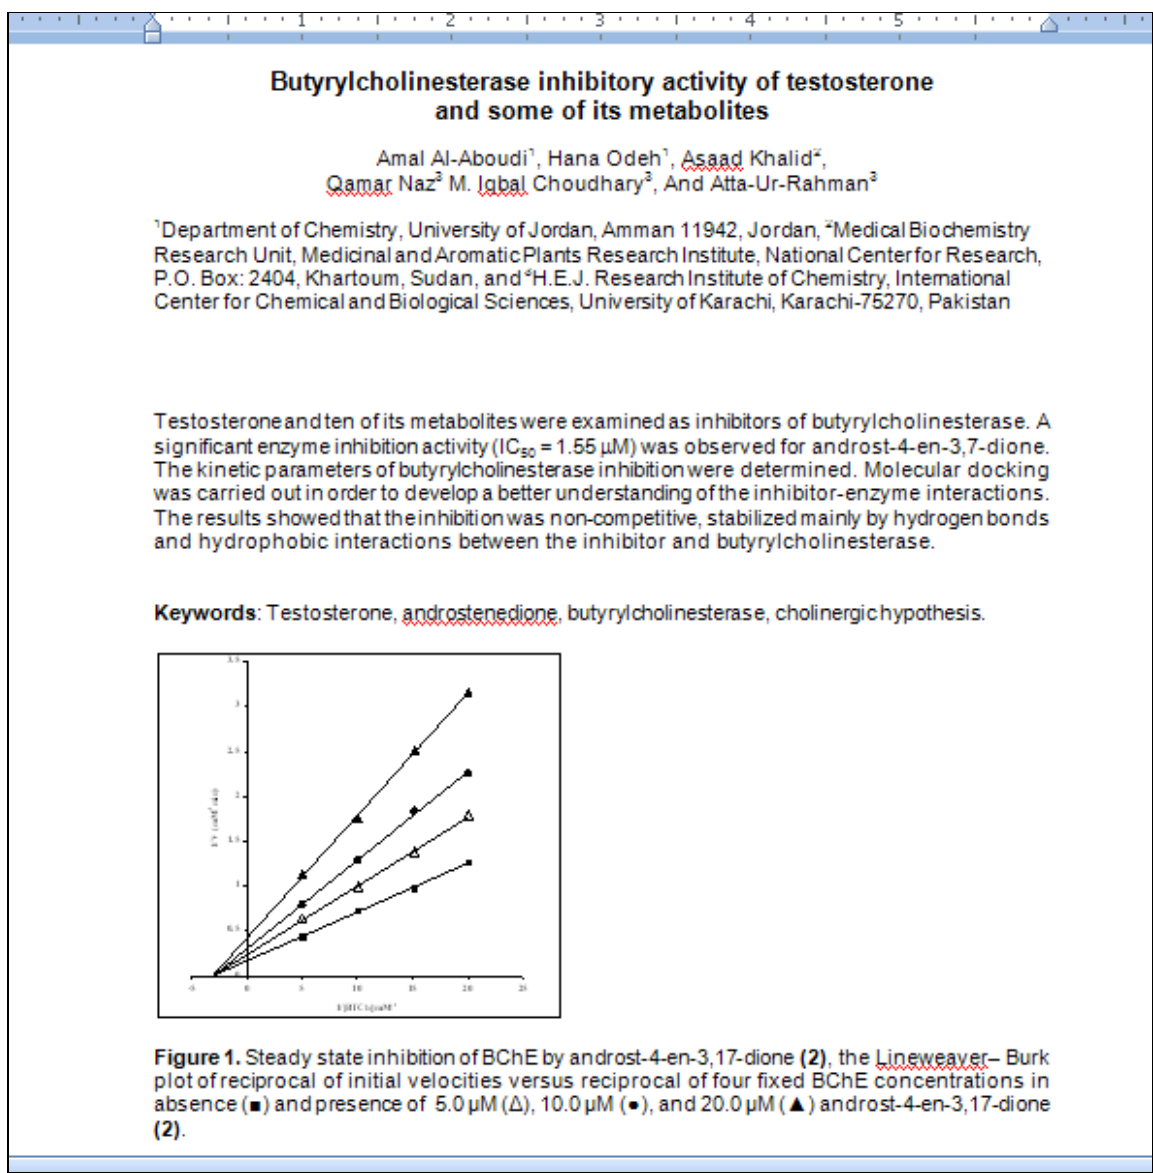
1 · 2 · 3 · 4 · 5

Butyrylcholinesterase inhibitory activity of testosterone and some of its metabolites

Amal Al-Aboudi$^1$, Hana Odeh$^1$, Asaad Khalid$^2$, Qamar Naz$^3$ M. Iqbal Choudhary$^3$, And Atta-Ur-Rahman$^3$

$^1$Department of Chemistry, University of Jordan, Amman 11942, Jordan, $^2$Medical Biochemistry Research Unit, Medicinal and Aromatic Plants Research Institute, National Center for Research, P.O. Box: 2404, Khartoum, Sudan, and $^3$H.E.J. Research Institute of Chemistry, International Center for Chemical and Biological Sciences, University of Karachi, Karachi-75270, Pakistan

Testosterone and ten of its metabolites were examined as inhibitors of butyrylcholinesterase. A significant enzyme inhibition activity (IC$_{50}$ = 1.55 µM) was observed for androst-4-en-3,7-dione. The kinetic parameters of butyrylcholinesterase inhibition were determined. Molecular docking was carried out in order to develop a better understanding of the inhibitor-enzyme interactions. The results showed that the inhibition was non-competitive, stabilized mainly by hydrogen bonds and hydrophobic interactions between the inhibitor and butyrylcholinesterase.

Keywords: Testosterone, androstenedione, butyrylcholinesterase, cholinergic hypothesis.

3.5
3
2.5
2
1.5
1
0.5
1/V (mM$^{-1}$ min)
-5 0 5 10 15 20 25
1/[BTCh] (mM$^{-1}$)

Figure 1. Steady state inhibition of BChE by androst-4-en-3,17-dione (2), the Lineweaver– Burk plot of reciprocal of initial velocities versus reciprocal of four fixed BChE concentrations in absence (■) and presence of 5.0 µM (Δ), 10.0 µM (●), and 20.0 µM (▲) androst-4-en-3,17-dione (2).